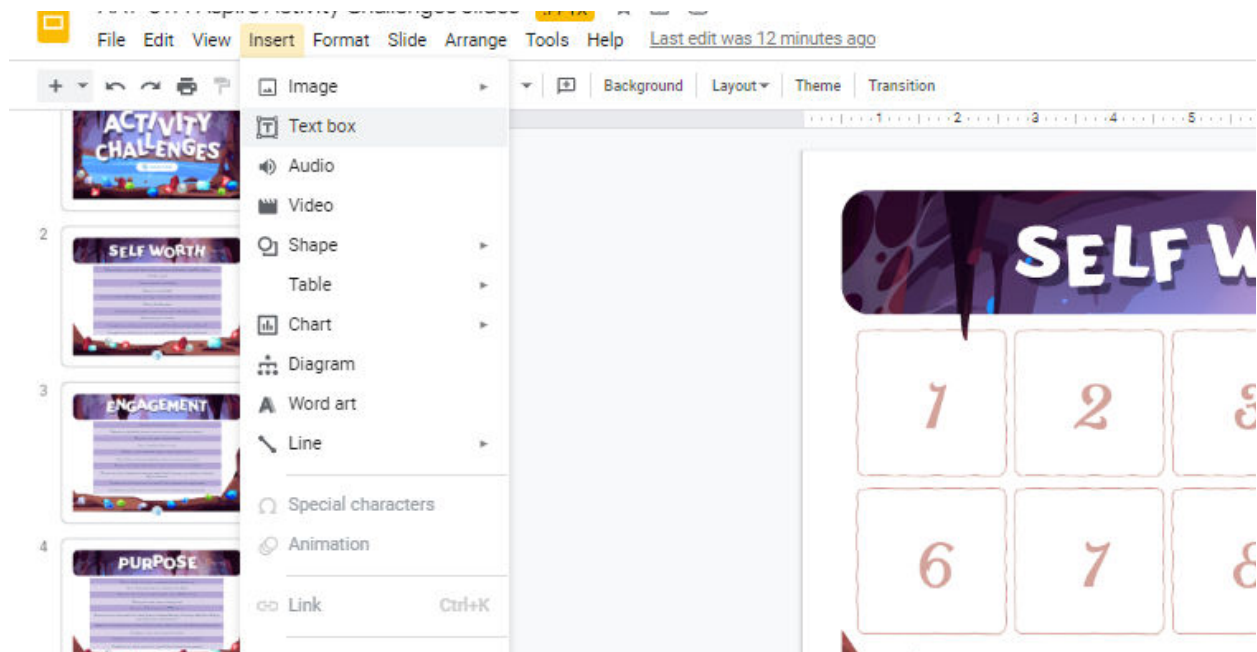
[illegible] Aspire Activity Challenges Slides .PPTX

File Edit View Insert Format Slide Arrange Tools Help Last edit was 12 minutes ago

Background Layout Theme Transition

ACTIVITY CHALLENGES

2
SELF WORTH

3
ENGAGEMENT

4
PURPOSE

Image
Text box
Audio
Video
Shape
Table
Chart
Diagram
Word art
Line
Special characters
Animation
Link Ctrl+K

1 2 3 4 5

SELF W

1 2 3
6 7 8